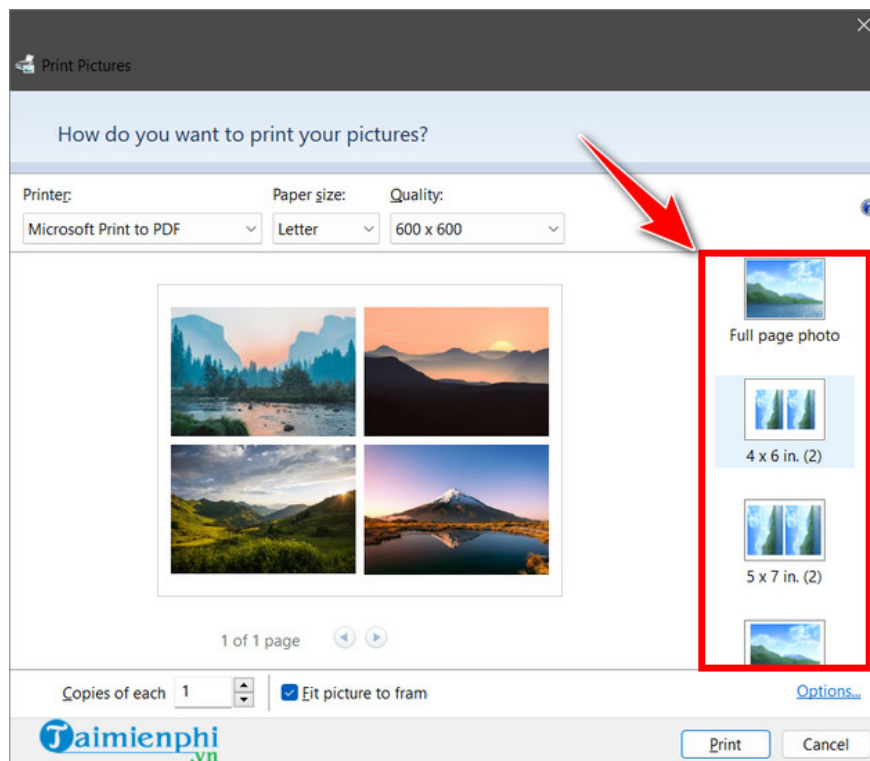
Print Pictures

How do you want to print your pictures?

Printer:
Microsoft Print to PDF

Paper size:
Letter

Quality:
600 x 600

Full page photo

4 x 6 in. (2)

5 x 7 in. (2)

1 of 1 page

Copies of each 1

Fit picture to fram

Options...

Taimienphi .vn

Print

Cancel